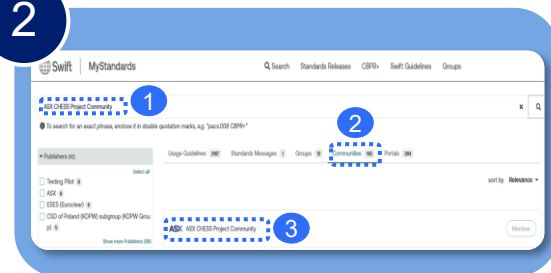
2

Swift | MyStandards

Search Standards Releases CBPR+ Swift Guidelines Groups

ASX CHESS Project Community 1

x

To search for an exact phrase, enclose it in double quotation marks, e.g. "pacs.008 CBPR+"

2

Publishers (40)

Select all

Testing Pilot 6

ASX 6

ESES (Euroclear) 6

CSD of Poland (KDPW) subgroup (KDPW Group) 5

Show more Publishers (30)

Usage Guidelines 397 Standards Messages 1 Groups 13 Communities 62 Portals 204

sort by Relevance

ASX ASX CHESS Project Community 3

Member